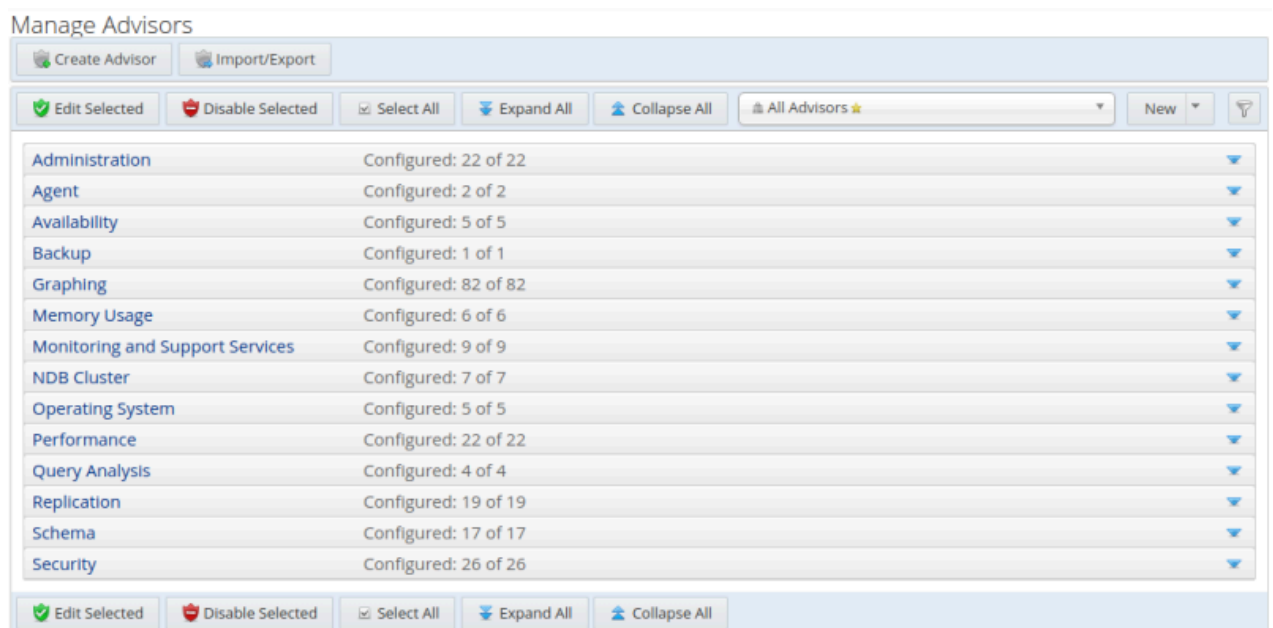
Manage Advisors

Create Advisor Import/Export

Edit Selected Disable Selected Select All Expand All Collapse All All Advisors New

Administration Configured: 22 of 22
Agent Configured: 2 of 2
Availability Configured: 5 of 5
Backup Configured: 1 of 1
Graphing Configured: 82 of 82
Memory Usage Configured: 6 of 6
Monitoring and Support Services Configured: 9 of 9
NDB Cluster Configured: 7 of 7
Operating System Configured: 5 of 5
Performance Configured: 22 of 22
Query Analysis Configured: 4 of 4
Replication Configured: 19 of 19
Schema Configured: 17 of 17
Security Configured: 26 of 26

Edit Selected Disable Selected Select All Expand All Collapse All